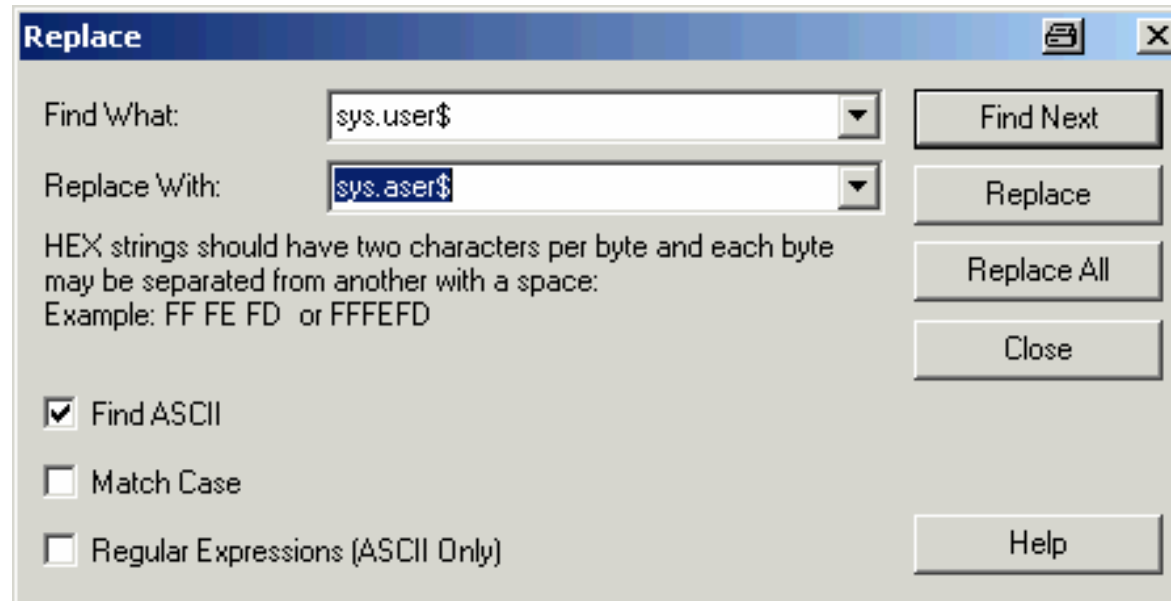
Replace

Find What: sys.user$

Replace With: sys.aser$

HEX strings should have two characters per byte and each byte may be separated from another with a space:
Example: FF FE FD or FFFEFD

Find ASCII

Match Case

Regular Expressions (ASCII Only)

Find Next

Replace

Replace All

Close

Help